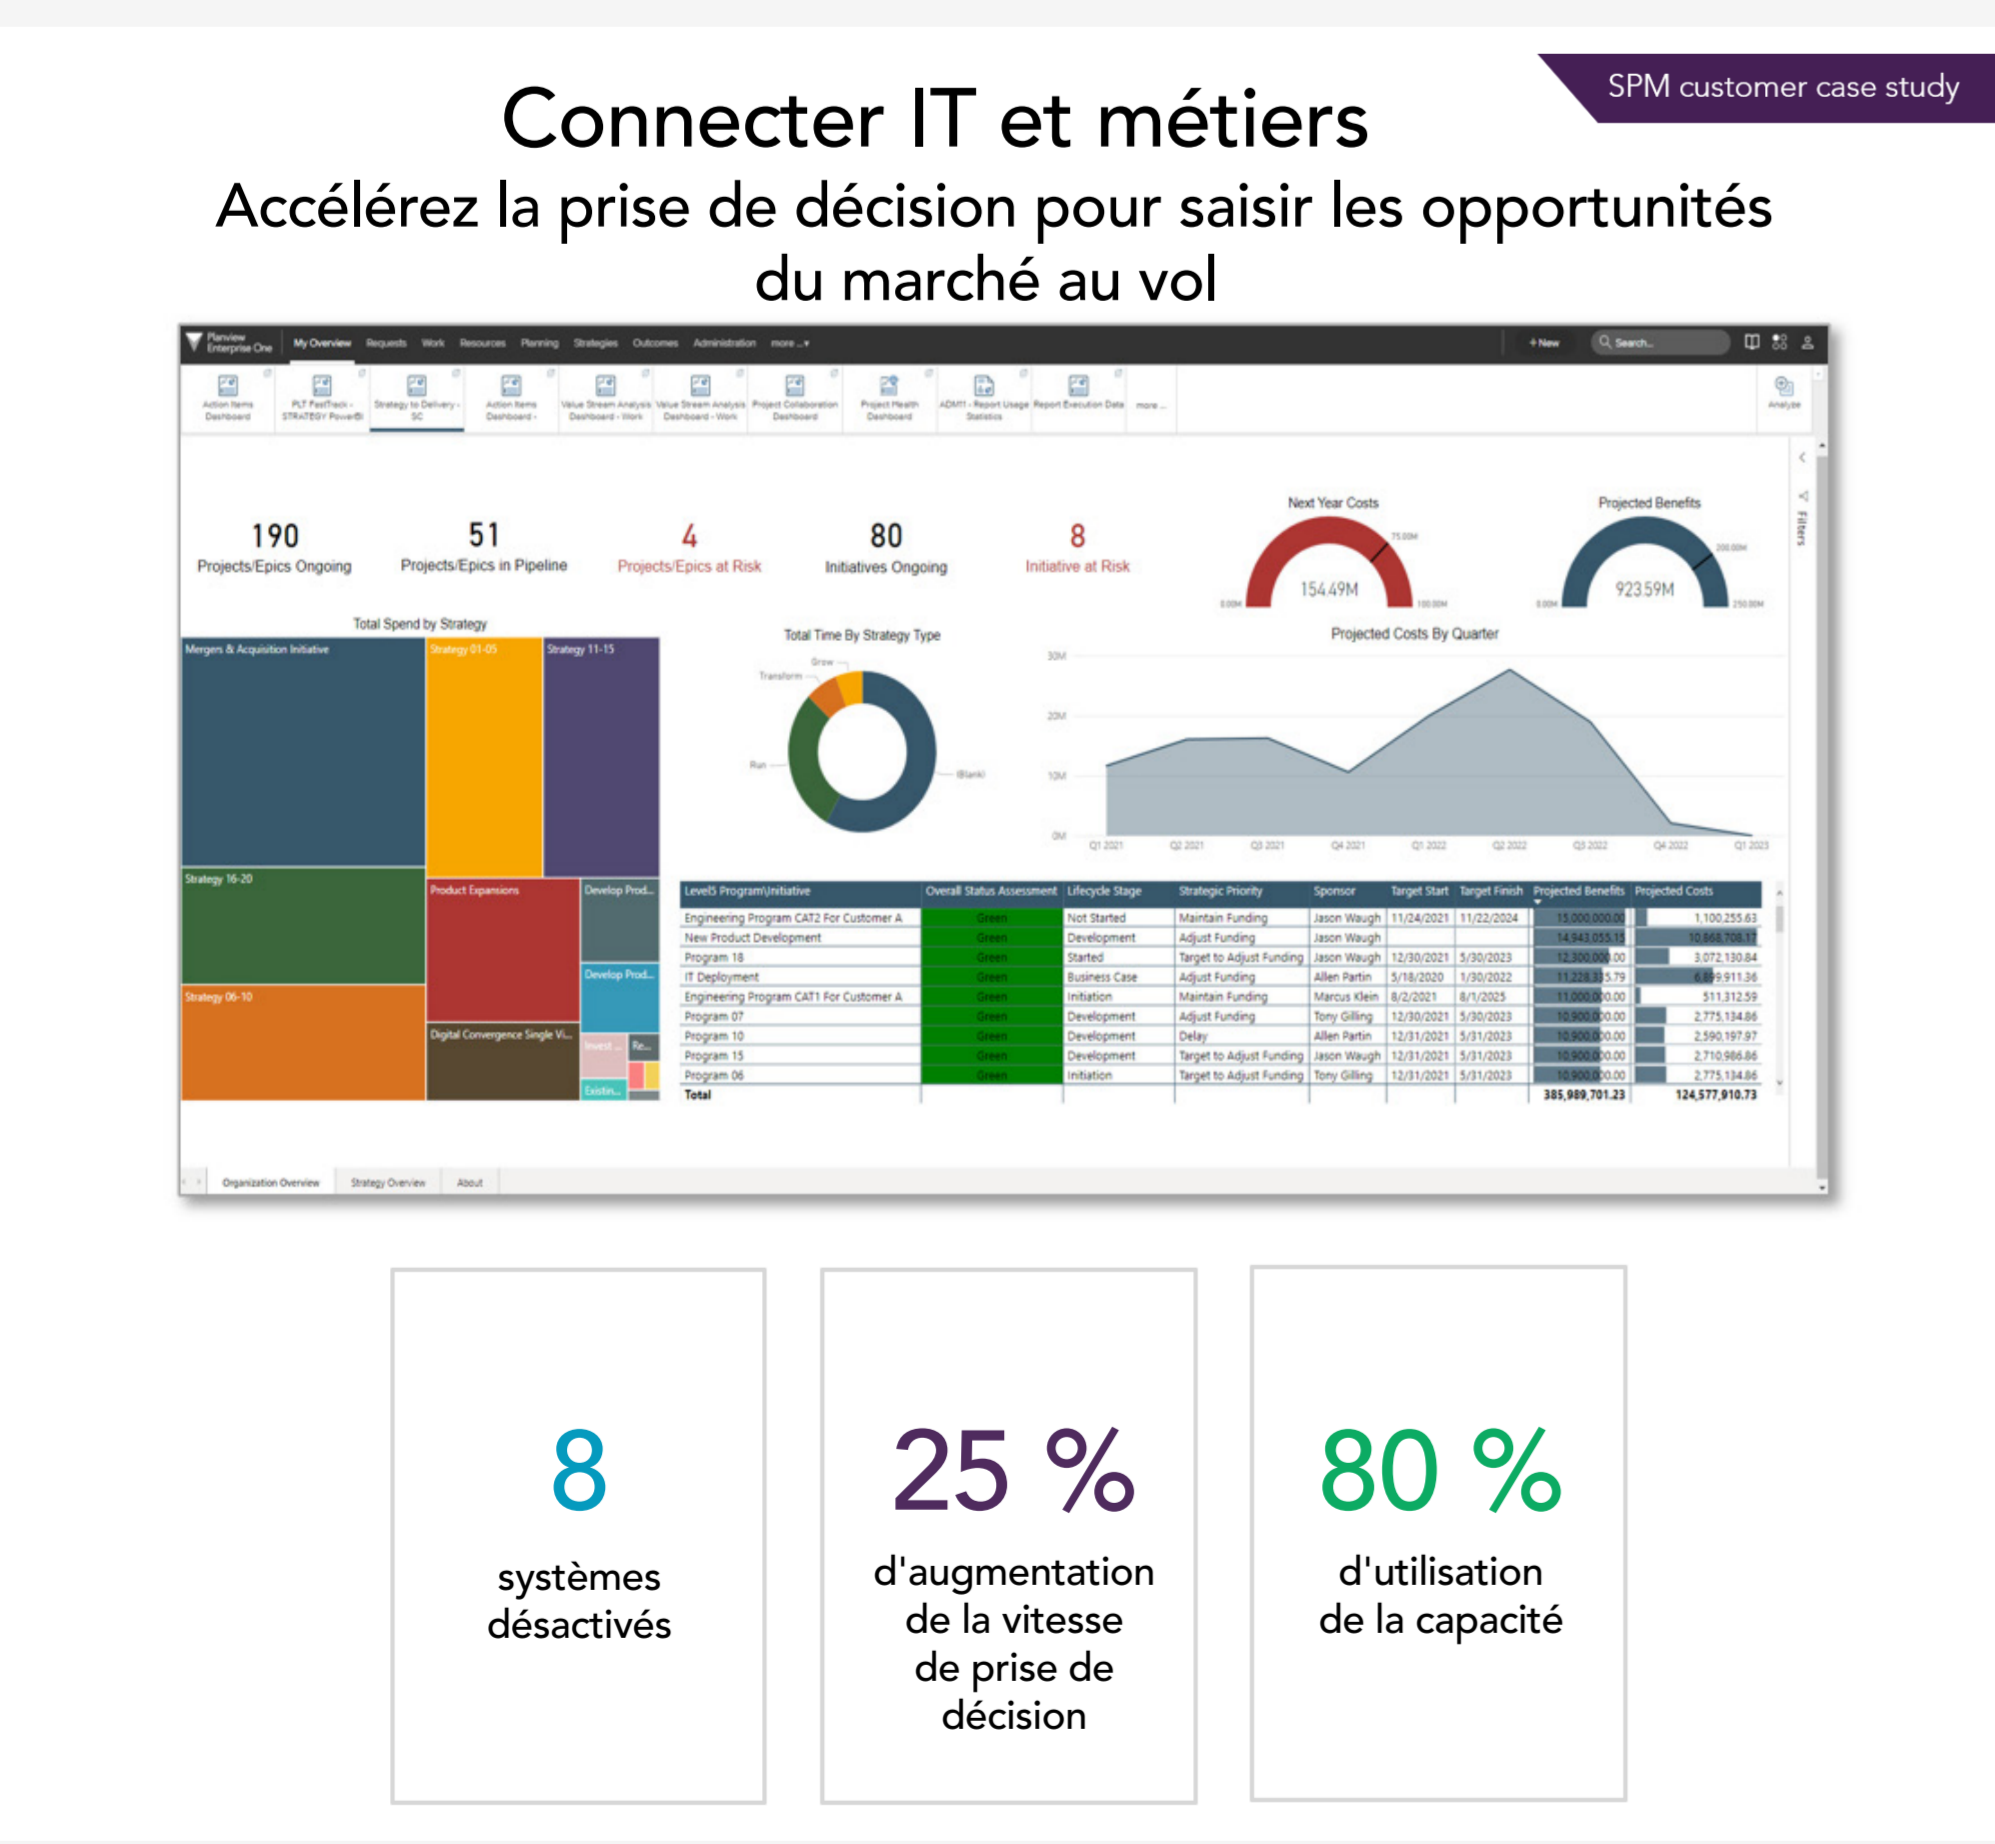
SPM customer case study

Connecter IT et métiers

Accélérez la prise de décision pour saisir les opportunités du marché au vol

Planview Enterprise One | My Overview | Requests | Work | Resources | Planning | Strategies | Outcomes | Administration | more | + New | Search...

Action Items Dashboard | PLT FastTrack - STRATEGY PowerBI | Strategy to Delivery - SC | Action Items Dashboard - | Value Stream Analysis Dashboard - Work | Value Stream Analysis Dashboard - Work | Project Collaboration Dashboard | Project Health Dashboard | ADM11 - Report Usage Statistics | Report Execution Data | more ... | Analyze

190
Projects/Epics Ongoing

51
Projects/Epics in Pipeline

4
Projects/Epics at Risk

80
Initiatives Ongoing

8
Initiative at Risk

Next Year Costs
154.49M

Projected Benefits
923.59M

Total Spend by Strategy
Mergers & Acquisition Initiative | Strategy 01-05 | Strategy 11-15 | Strategy 16-20 | Product Expansions | Develop Prod... | Develop Prod... | Strategy 06-10 | Digital Convergence Single Vi... | Invest... | Re... | Existin...

Total Time By Strategy Type
Grow | Transform | Run | (Blank)

Projected Costs By Quarter
30M | 20M | 10M | 0M
Q1 2021 | Q2 2021 | Q3 2021 | Q4 2021 | Q1 2022 | Q2 2022 | Q3 2022 | Q4 2022 | Q1 2023

| Level5 Program\Initiative | Overall Status Assessment | Lifecycle Stage | Strategic Priority | Sponsor | Target Start | Target Finish | Projected Benefits | Projected Costs |
|---|---|---|---|---|---|---|---|---|
| Engineering Program CAT2 For Customer A | Green | Not Started | Maintain Funding | Jason Waugh | 11/24/2021 | 11/22/2024 | 15,000,000.00 | 1,100,255.63 |
| New Product Development | Green | Development | Adjust Funding | Jason Waugh | | | 14,943,055.15 | 10,868,708.17 |
| Program 18 | Green | Started | Target to Adjust Funding | Jason Waugh | 12/30/2021 | 5/30/2023 | 12,300,000.00 | 3,072,130.84 |
| IT Deployment | Green | Business Case | Adjust Funding | Allen Partin | 5/18/2020 | 1/30/2022 | 11,228,335.79 | 6,899,911.36 |
| Engineering Program CAT1 For Customer A | Green | Initiation | Maintain Funding | Marcus Klein | 8/2/2021 | 8/1/2025 | 11,000,000.00 | 511,312.59 |
| Program 07 | Green | Development | Adjust Funding | Tony Gilling | 12/30/2021 | 5/30/2023 | 10,900,000.00 | 2,775,134.86 |
| Program 10 | Green | Development | Delay | Allen Partin | 12/31/2021 | 5/31/2023 | 10,900,000.00 | 2,590,197.97 |
| Program 15 | Green | Development | Target to Adjust Funding | Jason Waugh | 12/31/2021 | 5/31/2023 | 10,900,000.00 | 2,710,986.86 |
| Program 06 | Green | Initiation | Target to Adjust Funding | Tony Gilling | 12/31/2021 | 5/31/2023 | 10,900,000.00 | 2,775,134.86 |
| Total | | | | | | | 385,989,701.23 | 124,577,910.73 |

Filters

Organization Overview | Strategy Overview | About

8
systèmes désactivés

25 %
d'augmentation de la vitesse de prise de décision

80 %
d'utilisation de la capacité